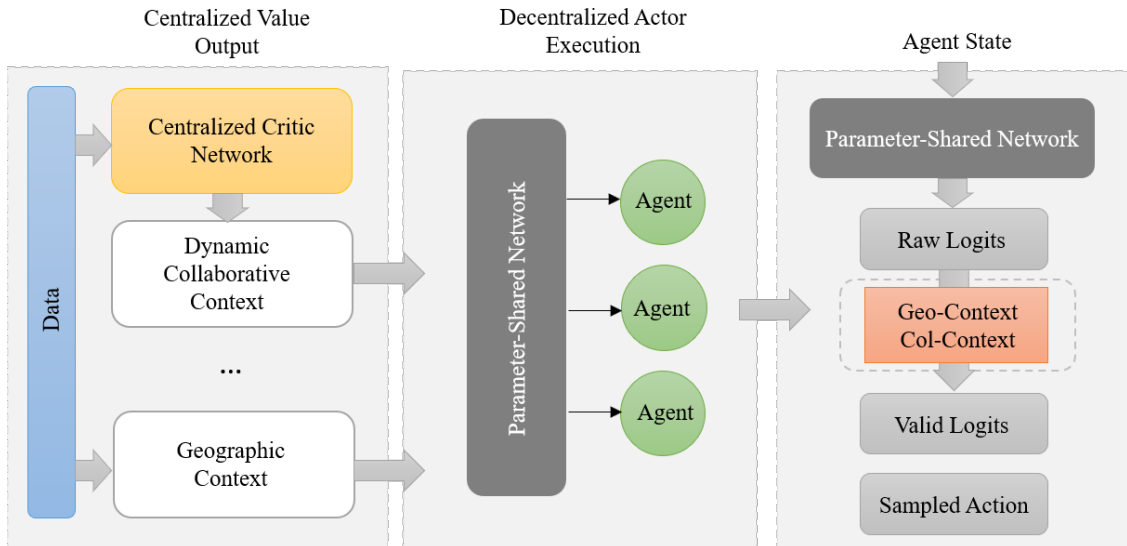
Centralized Value Output

Data

Centralized Critic Network

Dynamic Collaborative Context

...

Geographic Context

Decentralized Actor Execution

Parameter-Shared Network

Agent

Agent

Agent

Agent State

Parameter-Shared Network

Raw Logits

Geo-Context
Col-Context

Valid Logits

Sampled Action